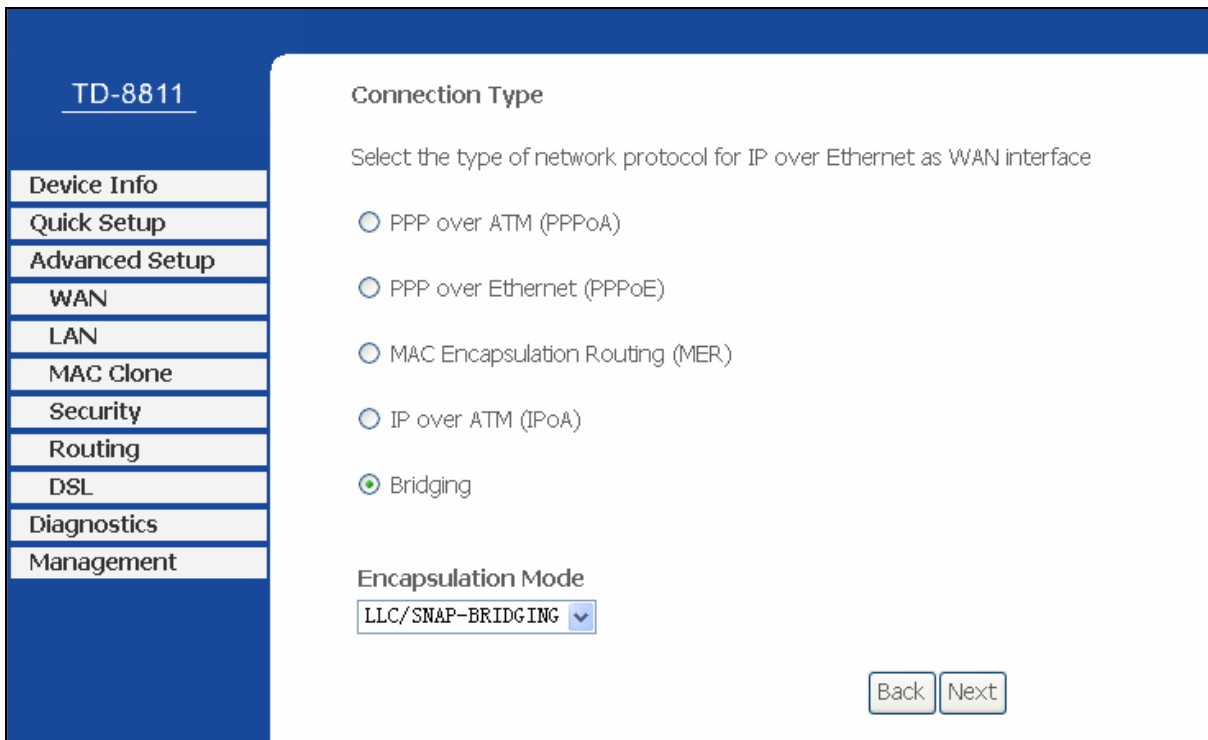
TD-8811

Device Info
Quick Setup
Advanced Setup
WAN
LAN
MAC Clone
Security
Routing
DSL
Diagnostics
Management

Connection Type

Select the type of network protocol for IP over Ethernet as WAN interface

PPP over ATM (PPPoA)

PPP over Ethernet (PPPoE)

MAC Encapsulation Routing (MER)

IP over ATM (IPoA)

Bridging

Encapsulation Mode

LLC/SNAP-BRIDGING

Back Next